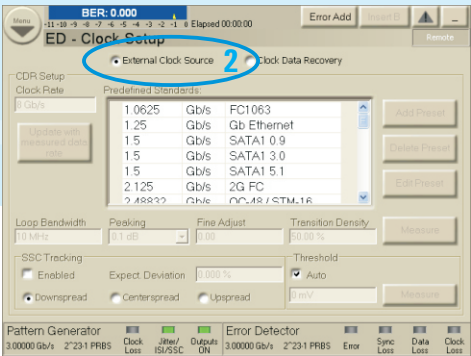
Menu

BER: 0.000

-11 -10 -9 -8 -7 -6 -5 -4 -3 -2 -1 0 Elapsed 00:00:00

Error Add

Insert E

Remote

ED - Clock Setup

External Clock Source

2

Clock Data Recovery

CDR Setup

Clock Rate

8 Gb/s

Update with measured data rate

Predefined Standards:

| | | |
|---|---|---|
| 1.0625 | Gb/s | FC1063 |
| 1.25 | Gb/s | Gb Ethernet |
| 1.5 | Gb/s | SATA1 0.9 |
| 1.5 | Gb/s | SATA1 3.0 |
| 1.5 | Gb/s | SATA1 5.1 |
| 2.125 | Gb/s | 2G FC |
| 2.48832 | Gb/s | OC-48 / STM-16 |

Add Preset

Delete Preset

Edit Preset

Loop Bandwidth

10 MHz

Peaking

0.1 dB

Fine Adjust

0.00

Transition Density

50.00 %

Measure

SSC Tracking

Enabled

Expect. Deviation

0.000 %

Downspread

Centerspread

Upspread

Threshold

Auto

0 mV

Measure

Pattern Generator

3.00000 Gb/s

2^23-1 PRBS

Clock Loss

Jitter/ ISI/SSC

Outputs ON

Error Detector

3.00000 Gb/s

2^23-1 PRBS

Error

Sync Loss

Data Loss

Clock Loss